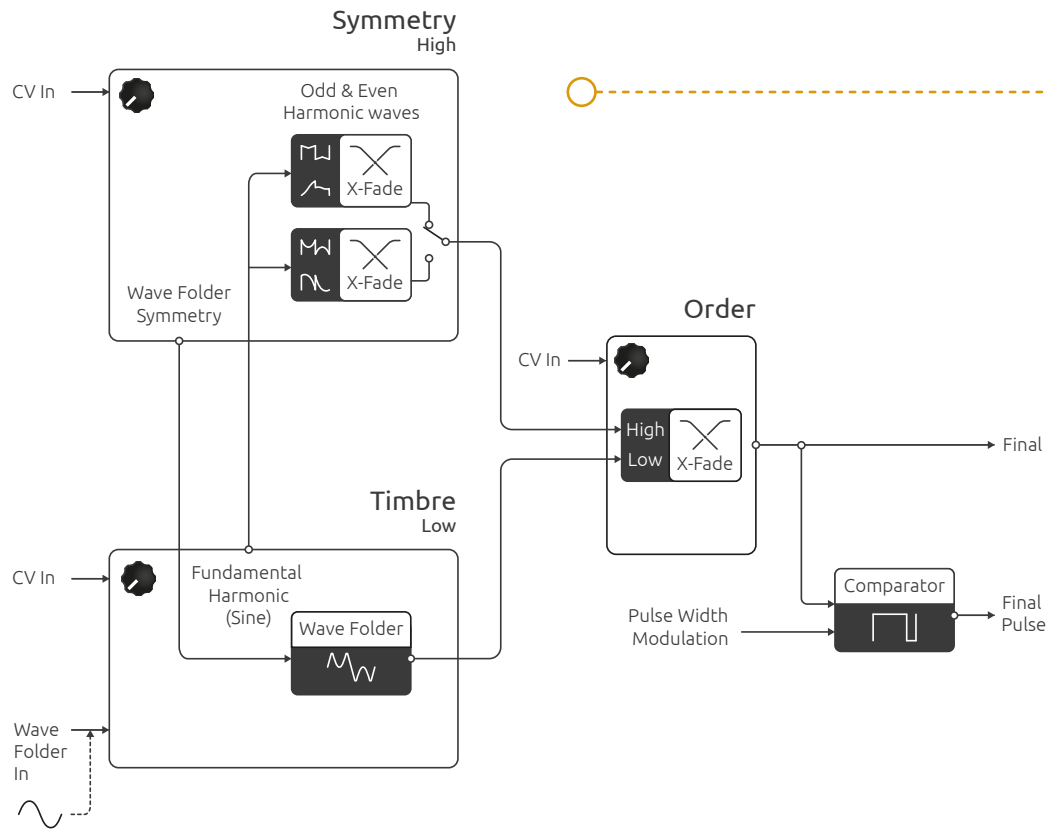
Symmetry
High

CV In

Odd & Even Harmonic waves

X-Fade

X-Fade

Wave Folder Symmetry

Order

CV In

High
Low
X-Fade

Final

Timbre
Low

CV In

Fundamental Harmonic (Sine)

Wave Folder

Comparator

Pulse Width Modulation

Final Pulse

Wave Folder In